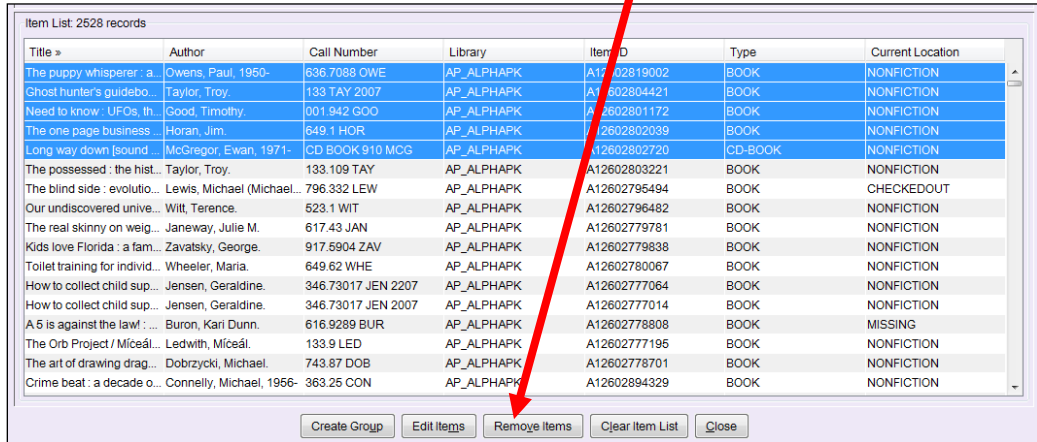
Item List: 2528 records

| Title » | Author | Call Number | Library | Item ID | Type | Current Location |
|---|---|---|---|---|---|---|
| The puppy whisperer : a... | Owens, Paul, 1950- | 636.7088 OWE | AP_ALPHAPK | A12602819002 | BOOK | NONFICTION |
| Ghost hunter's guidebo... | Taylor, Troy. | 133 TAY 2007 | AP_ALPHAPK | A12602804421 | BOOK | NONFICTION |
| Need to know : UFOs, th... | Good, Timothy. | 001.942 GOO | AP_ALPHAPK | A12602801172 | BOOK | NONFICTION |
| The one page business ... | Horan, Jim. | 649.1 HOR | AP_ALPHAPK | A12602802039 | BOOK | NONFICTION |
| Long way down [sound ... | McGregor, Ewan, 1971- | CD BOOK 910 MCG | AP_ALPHAPK | A12602802720 | CD-BOOK | NONFICTION |
| The possessed : the hist... | Taylor, Troy. | 133.109 TAY | AP_ALPHAPK | A12602803221 | BOOK | NONFICTION |
| The blind side : evolutio... | Lewis, Michael (Michael... | 796.332 LEW | AP_ALPHAPK | A12602795494 | BOOK | CHECKEDOUT |
| Our undiscovered unive... | Witt, Terence. | 523.1 WIT | AP_ALPHAPK | A12602796482 | BOOK | NONFICTION |
| The real skinny on weig... | Janeway, Julie M. | 617.43 JAN | AP_ALPHAPK | A12602779781 | BOOK | NONFICTION |
| Kids love Florida : a fam... | Zavatsky, George. | 917.5904 ZAV | AP_ALPHAPK | A12602779838 | BOOK | NONFICTION |
| Toilet training for individ... | Wheeler, Maria. | 649.62 WHE | AP_ALPHAPK | A12602780067 | BOOK | NONFICTION |
| How to collect child sup... | Jensen, Geraldine. | 346.73017 JEN 2207 | AP_ALPHAPK | A12602777064 | BOOK | NONFICTION |
| How to collect child sup... | Jensen, Geraldine. | 346.73017 JEN 2007 | AP_ALPHAPK | A12602777014 | BOOK | NONFICTION |
| A 5 is against the law! : ... | Buron, Kari Dunn. | 616.9289 BUR | AP_ALPHAPK | A12602778808 | BOOK | MISSING |
| The Orb Project / Míceál... | Ledwith, Míceál. | 133.9 LED | AP_ALPHAPK | A12602777195 | BOOK | NONFICTION |
| The art of drawing drag... | Dobrzycki, Michael. | 743.87 DOB | AP_ALPHAPK | A12602778701 | BOOK | NONFICTION |
| Crime beat : a decade o... | Connelly, Michael, 1956- | 363.25 CON | AP_ALPHAPK | A12602894329 | BOOK | NONFICTION |

Create Group | Edit Items | Remove Items | Clear Item List | Close